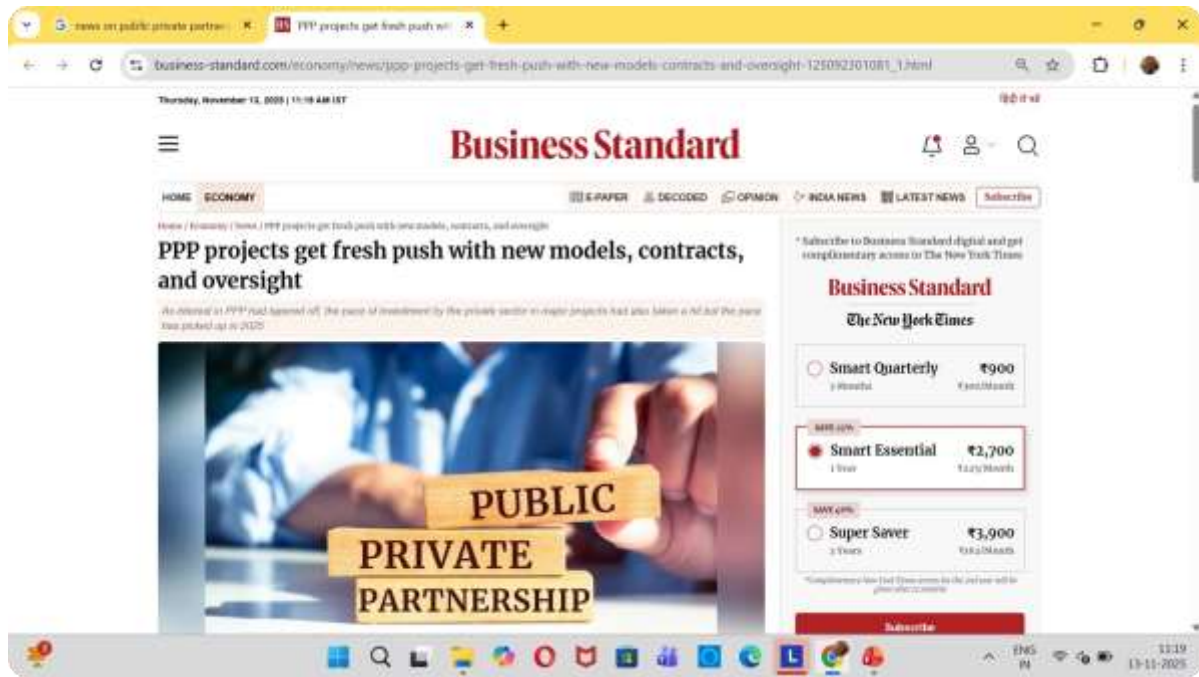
news on public private partne | PPP projects get fresh push wi

business-standard.com/economy/news/ppp-projects-get-fresh-push-with-new-models-contracts-and-oversight-125092301081_1.html

Thursday, November 13, 2025 | 11:19 AM IST

हिंदी में पढ़ें

Business Standard

HOME ECONOMY

E-PAPER DECODED OPINION INDIA NEWS LATEST NEWS Subscribe

Home / Economy / News / PPP projects get fresh push with new models, contracts, and oversight

PPP projects get fresh push with new models, contracts, and oversight

As interest in PPP had tapered off, the pace of investment by the private sector in major projects had also taken a hit but the pace has picked up in 2025

PUBLIC
PRIVATE
PARTNERSHIP

* Subscribe to Business Standard digital and get complimentary access to The New York Times

Business Standard

The New York Times

Smart Quarterly ₹900
3 Months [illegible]

SAVE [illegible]

Smart Essential ₹2,700
1 Year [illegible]

SAVE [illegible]

Super Saver ₹3,900
2 Years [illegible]

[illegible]

Subscribe

ENG IN 11:19 13-11-2025